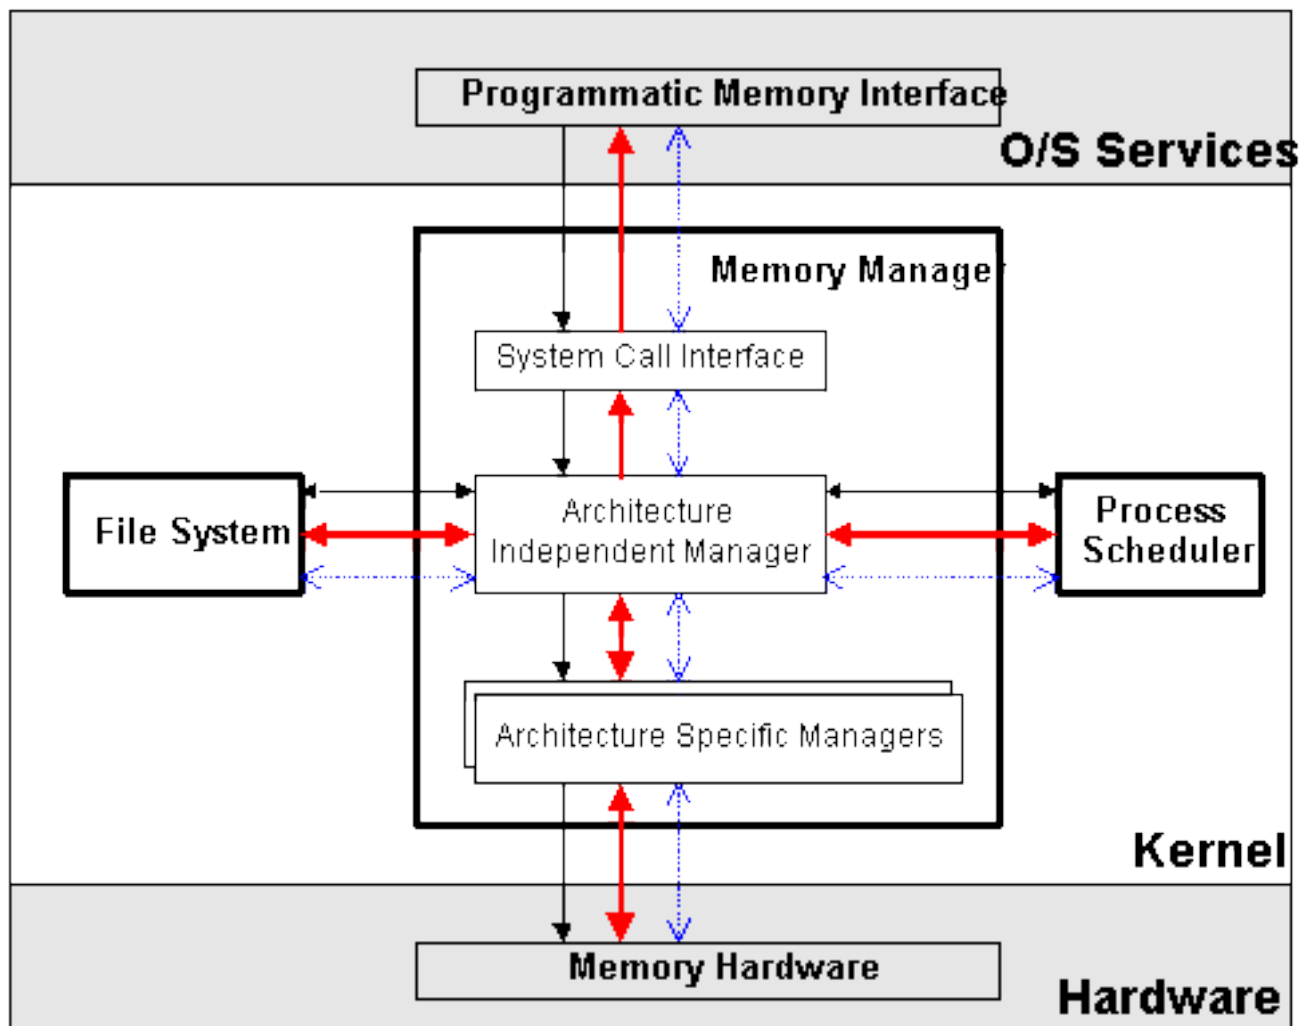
Programmatic Memory Interface

O/S Services

Memory Manager

System Call Interface

File System

Architecture Independent Manager

Process Scheduler

Architecture Specific Managers

Kernel

Memory Hardware

Hardware